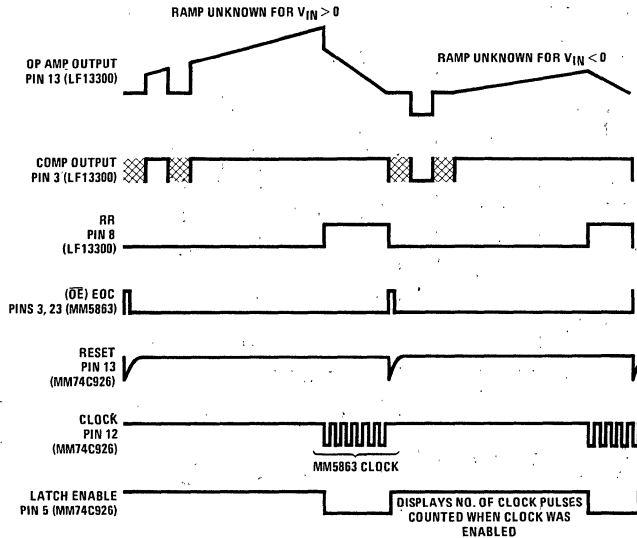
RAMP UNKNOWN FOR $V_{IN} > 0$

OP AMP OUTPUT PIN 13 (LF13300)

RAMP UNKNOWN FOR $V_{IN} < 0$

COMP OUTPUT PIN 3 (LF13300)

RR PIN 8 (LF13300)

($\overline{OE}$) EOC PINS 3, 23 (MM5863)

RESET PIN 13 (MM74C926)

CLOCK PIN 12 (MM74C926)

MM5863 CLOCK

LATCH ENABLE PIN 5 (MM74C926)

DISPLAYS NO. OF CLOCK PULSES COUNTED WHEN CLOCK WAS ENABLED